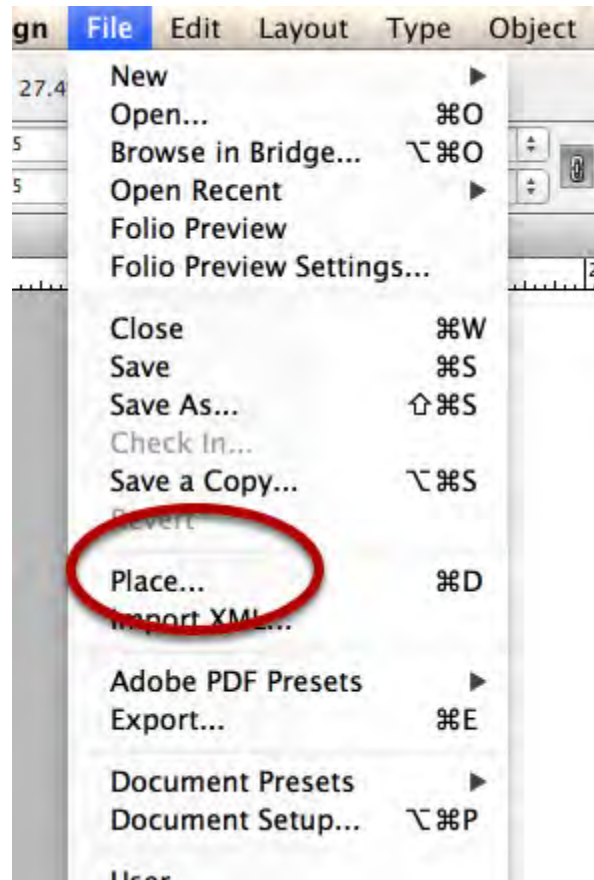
gn File Edit Layout Type Object

27.4
5
5

New ▶
Open... ⌘O
Browse in Bridge... ⌥⌘O
Open Recent ▶
Folio Preview
Folio Preview Settings...

Close ⌘W
Save ⌘S
Save As... ⇧⌘S
Check In...
Save a Copy... ⌥⌘S
Revert

Place... ⌘D
Import XML...

Adobe PDF Presets ▶
Export... ⌘E

Document Presets ▶
Document Setup... ⌥⌘P

User